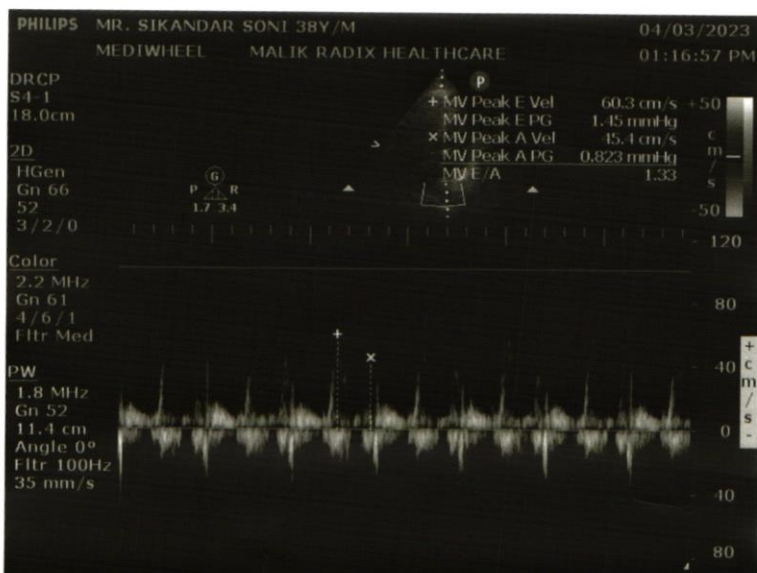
PHILIPS MR. SIKANDAR SONI 38Y/M
MEDIWHEEL MALIK RADIX HEALTHCARE

04/03/2023
01:16:57 PM

DRCP
S4-1
18.0cm

2D
HGen
Gn 66
52
3/2/0

Color
2.2 MHz
Gn 61
4/6/1
Fltr Med

PW
1.8 MHz
Gn 52
11.4 cm
Angle 0°
Fltr 100Hz
35 mm/s

G
P R
1.7 3.4

P

+ MV Peak E Vel 60.3 cm/s
MV Peak E PG 1.45 mmHg
× MV Peak A Vel 45.4 cm/s
MV Peak A PG 0.823 mmHg
MV E/A 1.33

+50
c
m
/
s
-50

-120
80
40
+
c
m
/
s
-
0
-40
-80